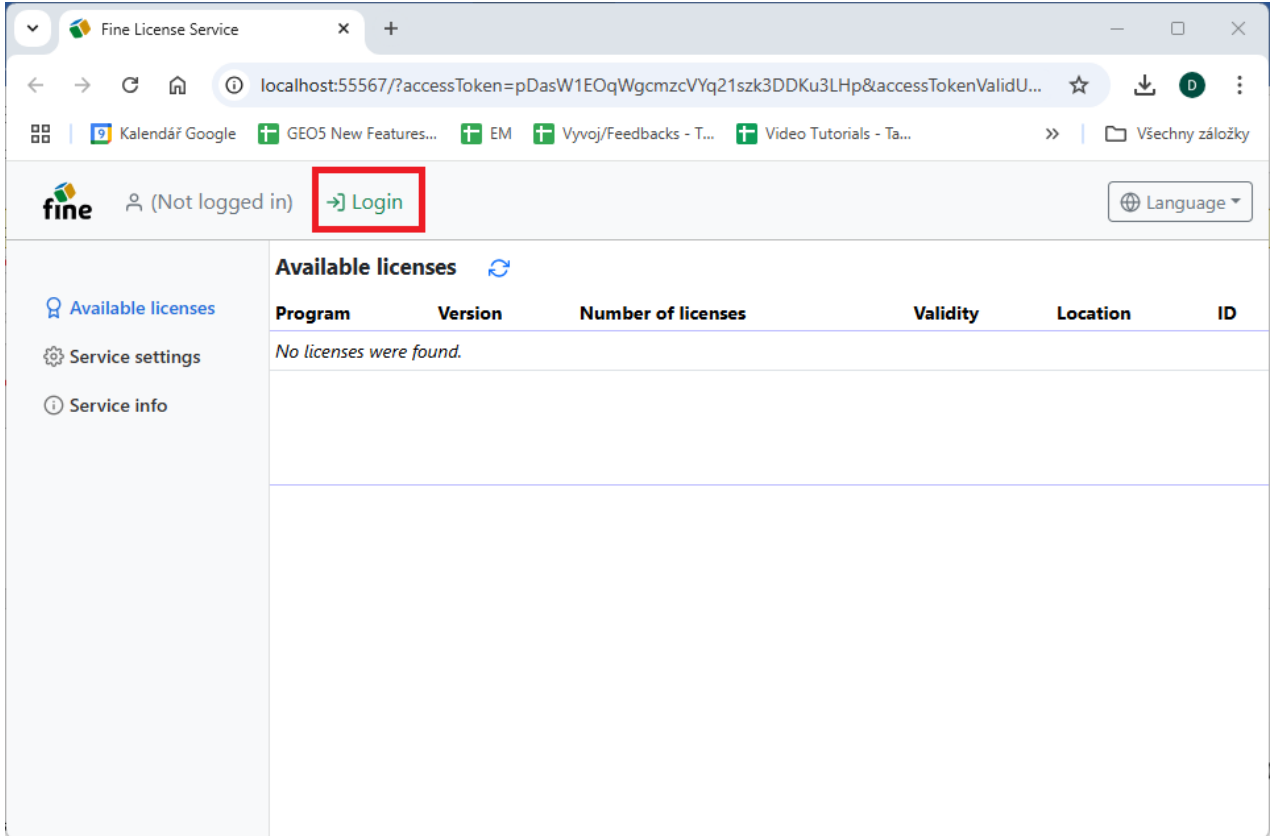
Fine License Service

localhost:55567/?accessToken=pDasW1EOqWgcmzcVYq21szk3DDKu3LHp&accessTokenValidU...

D

9 Kalendář Google
GEO5 New Features...
EM
Vyvoj/Feedbacks - T...
Video Tutorials - Ta...
Všechny záložky

fine
(Not logged in)
Login
Language

Available licenses
Service settings
Service info

Available licenses

| Program | Version | Number of licenses | Validity | Location | ID |
|---|---|---|---|---|---|
| No licenses were found. | | | | | |